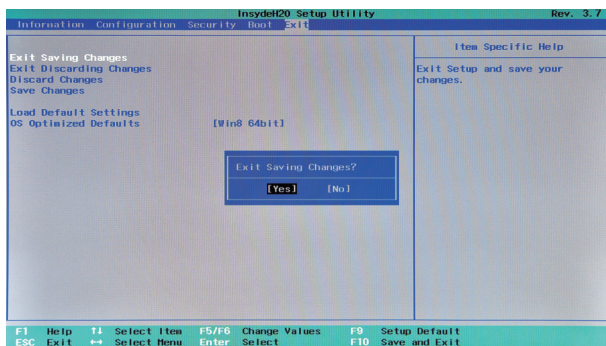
InsydeH20 Setup Utility
Rev. 3.7

Information Configuration Security Boot Exit

Exit Saving Changes
Exit Discarding Changes
Discard Changes
Save Changes

Load Default Settings
OS Optimized Defaults [Win8 64bit]

Item Specific Help

Exit Setup and save your changes.

Exit Saving Changes?

[Yes] [No]

| F1 | Help | ↑↓ | Select Item | F5/F6 | Change Values | F9 | Setup Default |
|---|---|---|---|---|---|---|---|
| ESC | Exit | ↔ | Select Menu | Enter | Select | F10 | Save and Exit |